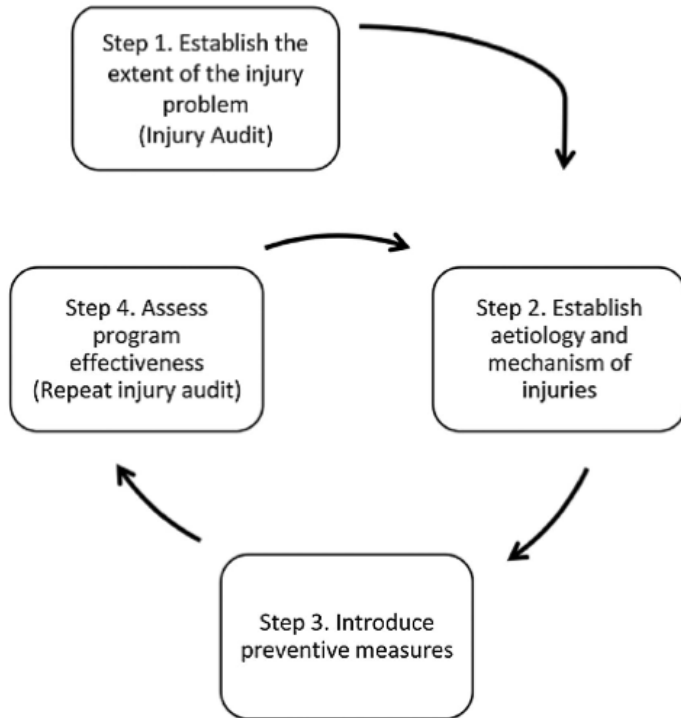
Step 1. Establish the extent of the injury problem
(Injury Audit)

Step 4. Assess program effectiveness
(Repeat injury audit)

Step 2. Establish aetiology and mechanism of injuries

Step 3. Introduce preventive measures